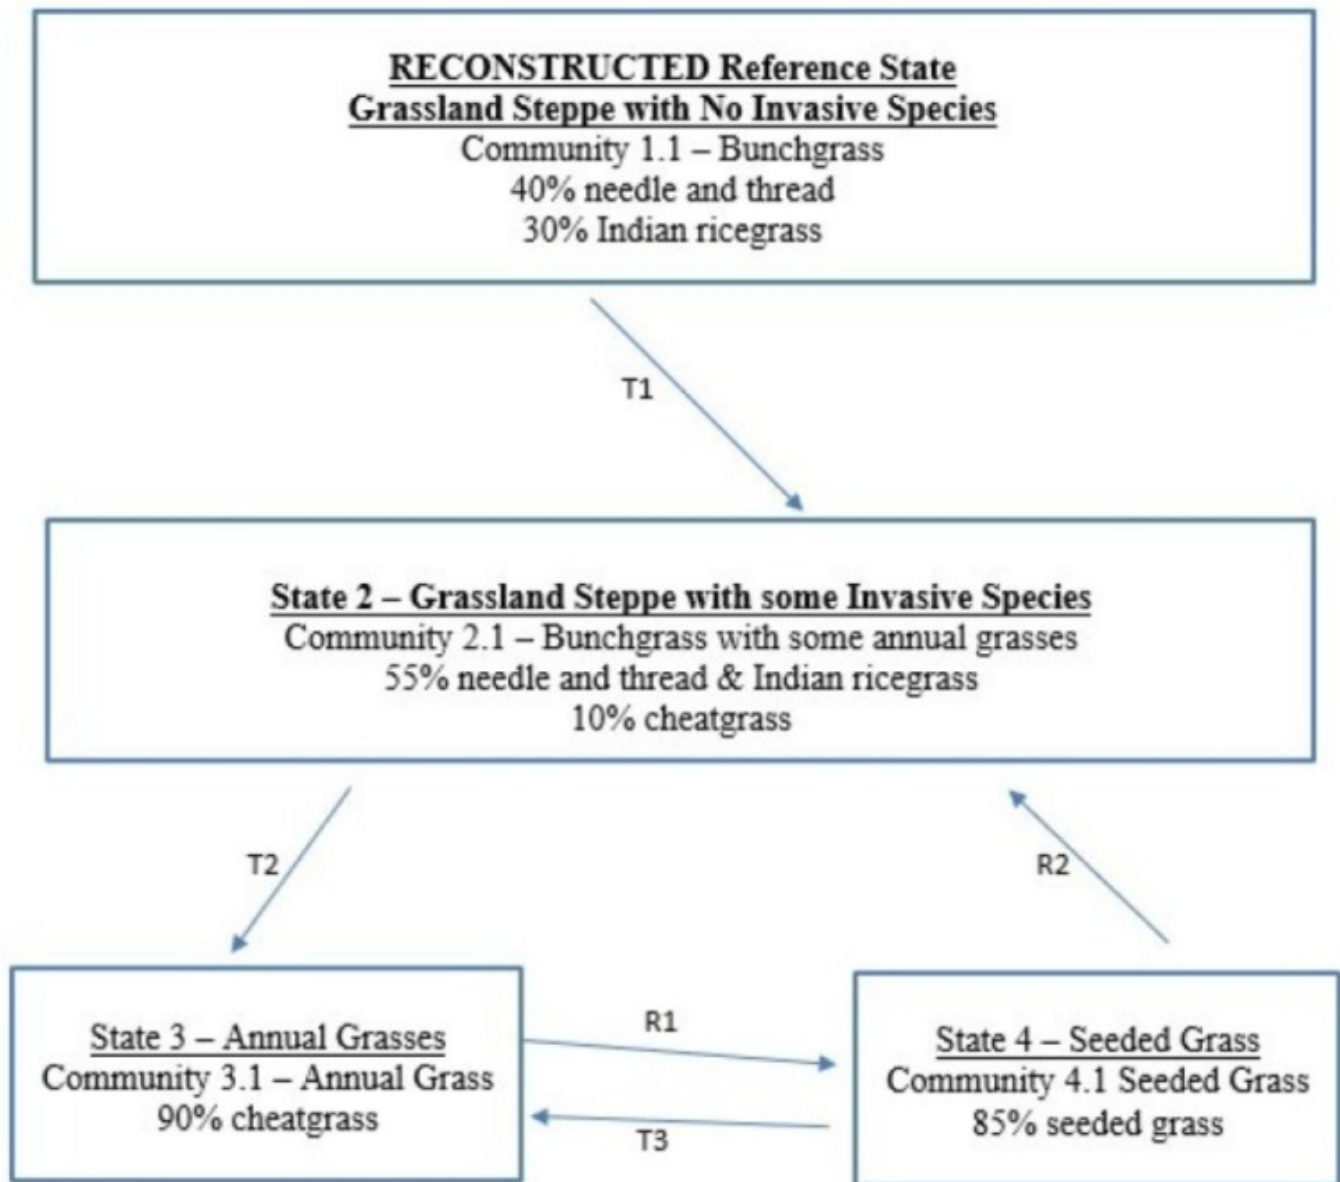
RECONSTRUCTED Reference State
Grassland Steppe with No Invasive Species
Community 1.1 – Bunchgrass
40% needle and thread
30% Indian ricegrass

T1

State 2 – Grassland Steppe with some Invasive Species
Community 2.1 – Bunchgrass with some annual grasses
55% needle and thread & Indian ricegrass
10% cheatgrass

T2

R2

State 3 – Annual Grasses
Community 3.1 – Annual Grass
90% cheatgrass

R1

T3

State 4 – Seeded Grass
Community 4.1 Seeded Grass
85% seeded grass